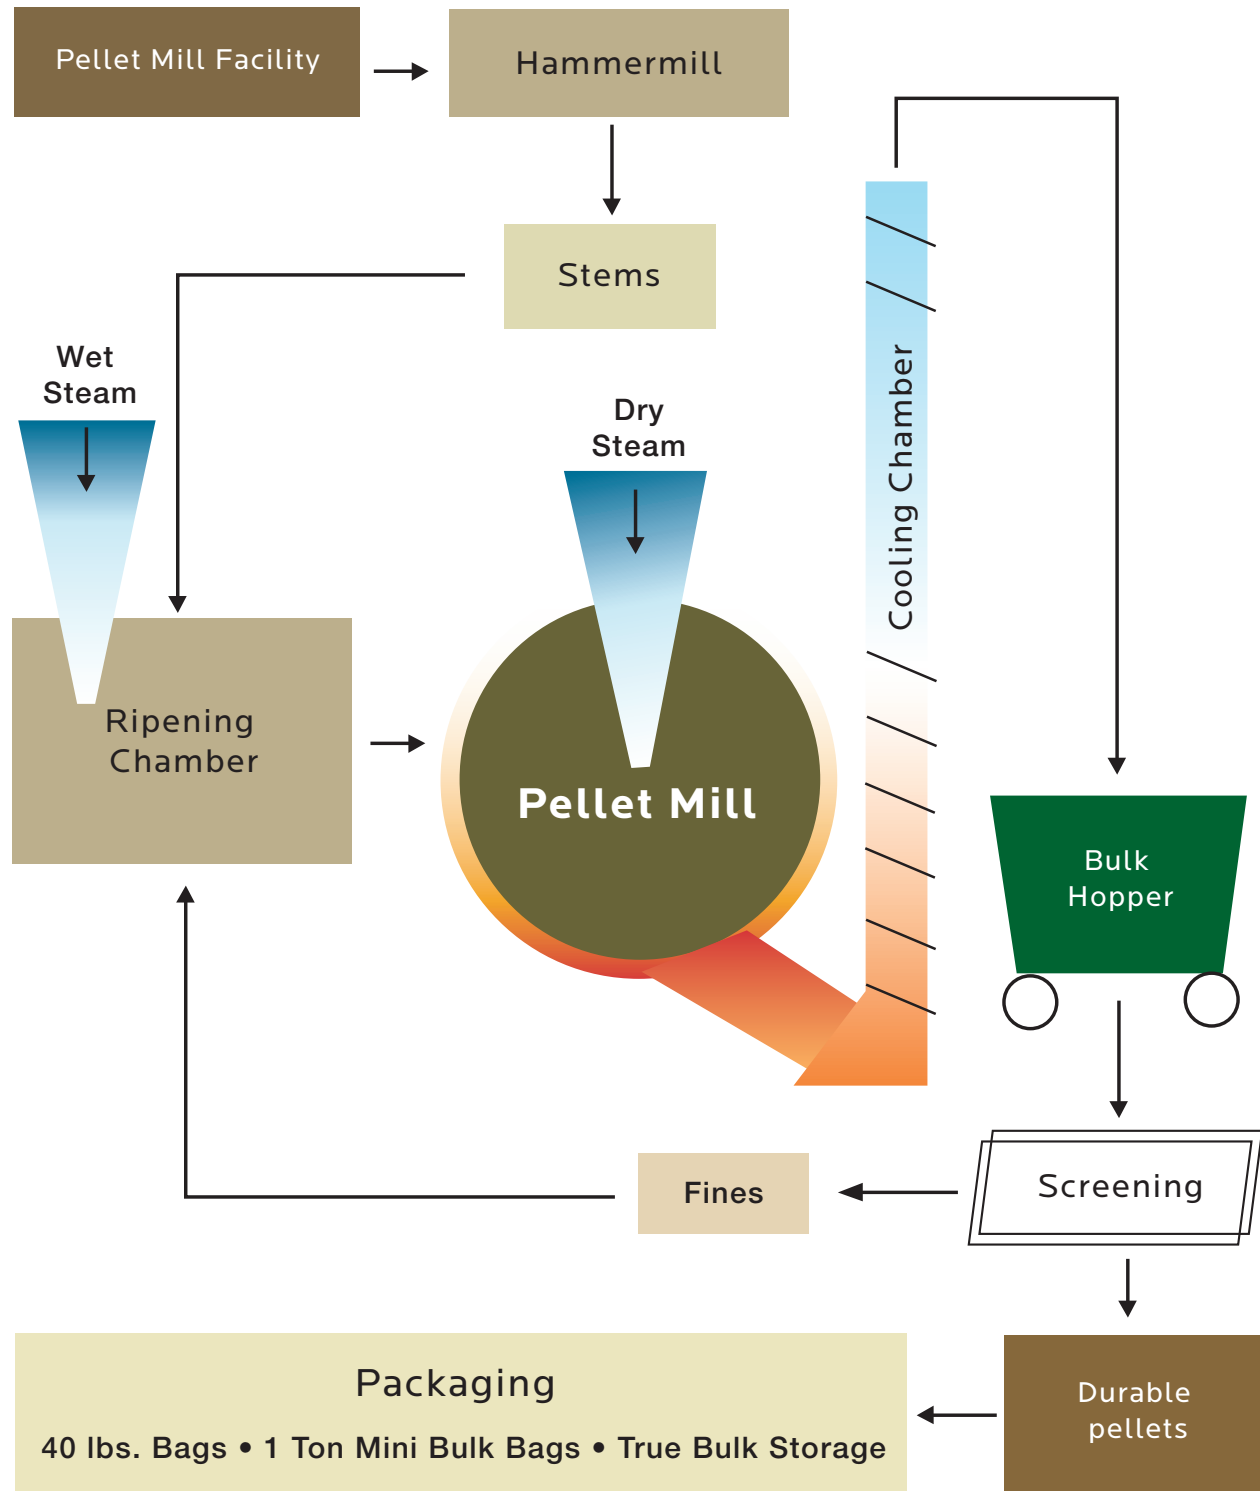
Pellet Mill Facility

Hammermill

Stems

Wet Steam

Dry Steam

Cooling Chamber

Ripening Chamber

Pellet Mill

Bulk Hopper

Fines

Screening

Packaging

40 lbs. Bags • 1 Ton Mini Bulk Bags • True Bulk Storage

Durable pellets